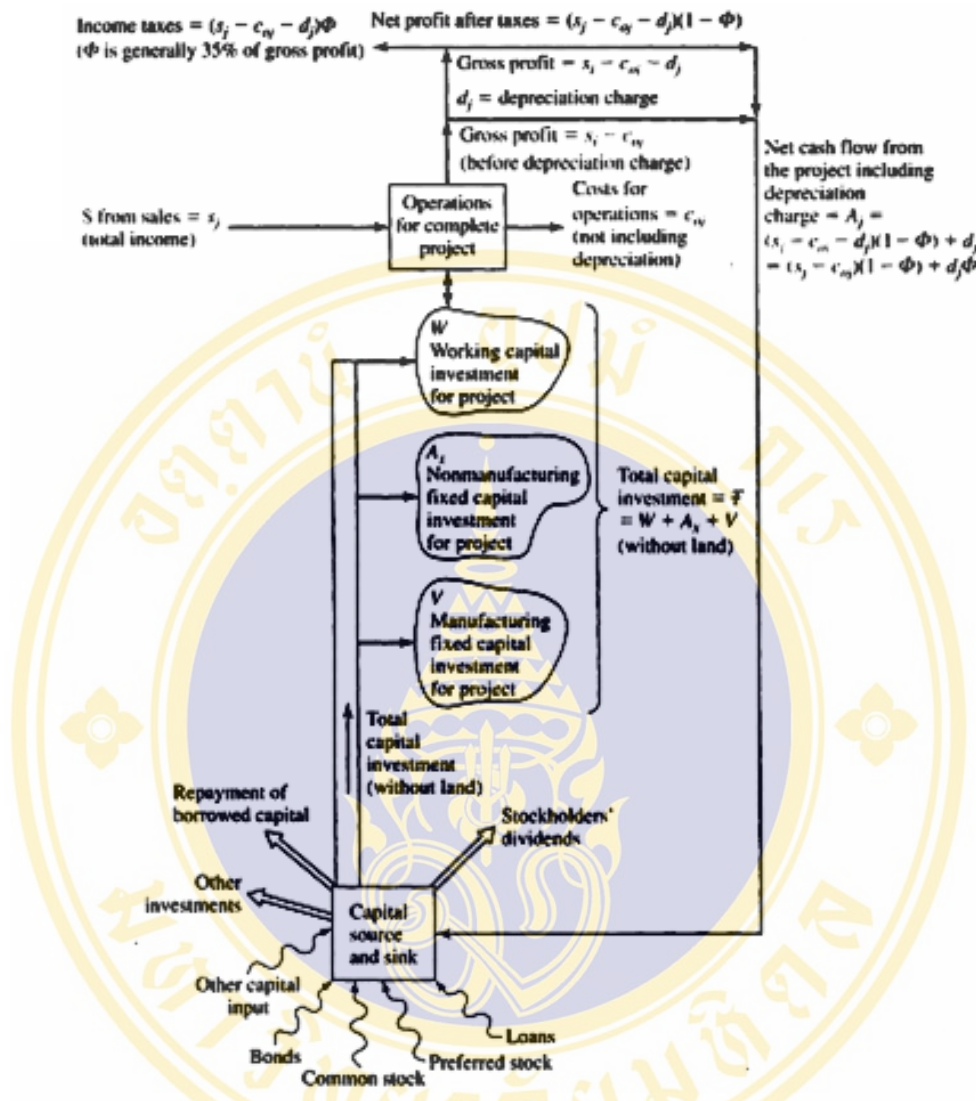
Income taxes = $(s_j - c_{oj} - d_j)\Phi$
($\Phi$ is generally 35% of gross profit)

Net profit after taxes = $(s_j - c_{oj} - d_j)(1 - \Phi)$

Gross profit = $s_j - c_{oj} - d_j$

$d_j$ = depreciation charge

Gross profit = $s_j - c_{oj}$
(before depreciation charge)

Net cash flow from the project including depreciation charge = $A_j$ = $(s_j - c_{oj} - d_j)(1 - \Phi) + d_j$ = $(s_j - c_{oj})(1 - \Phi) + d_j\Phi$

$ from sales = $s_j$
(total income)

Operations for complete project

Costs for operations = $c_{oj}$
(not including depreciation)

$W$
Working capital investment for project

$A_s$
Nonmanufacturing fixed capital investment for project

Total capital investment = $T$ = $W + A_s + V$
(without land)

$V$
Manufacturing fixed capital investment for project

Total capital investment (without land)

Repayment of borrowed capital

Stockholders' dividends

Other investments

Capital source and sink

Other capital input

Bonds

Common stock

Preferred stock

Loans